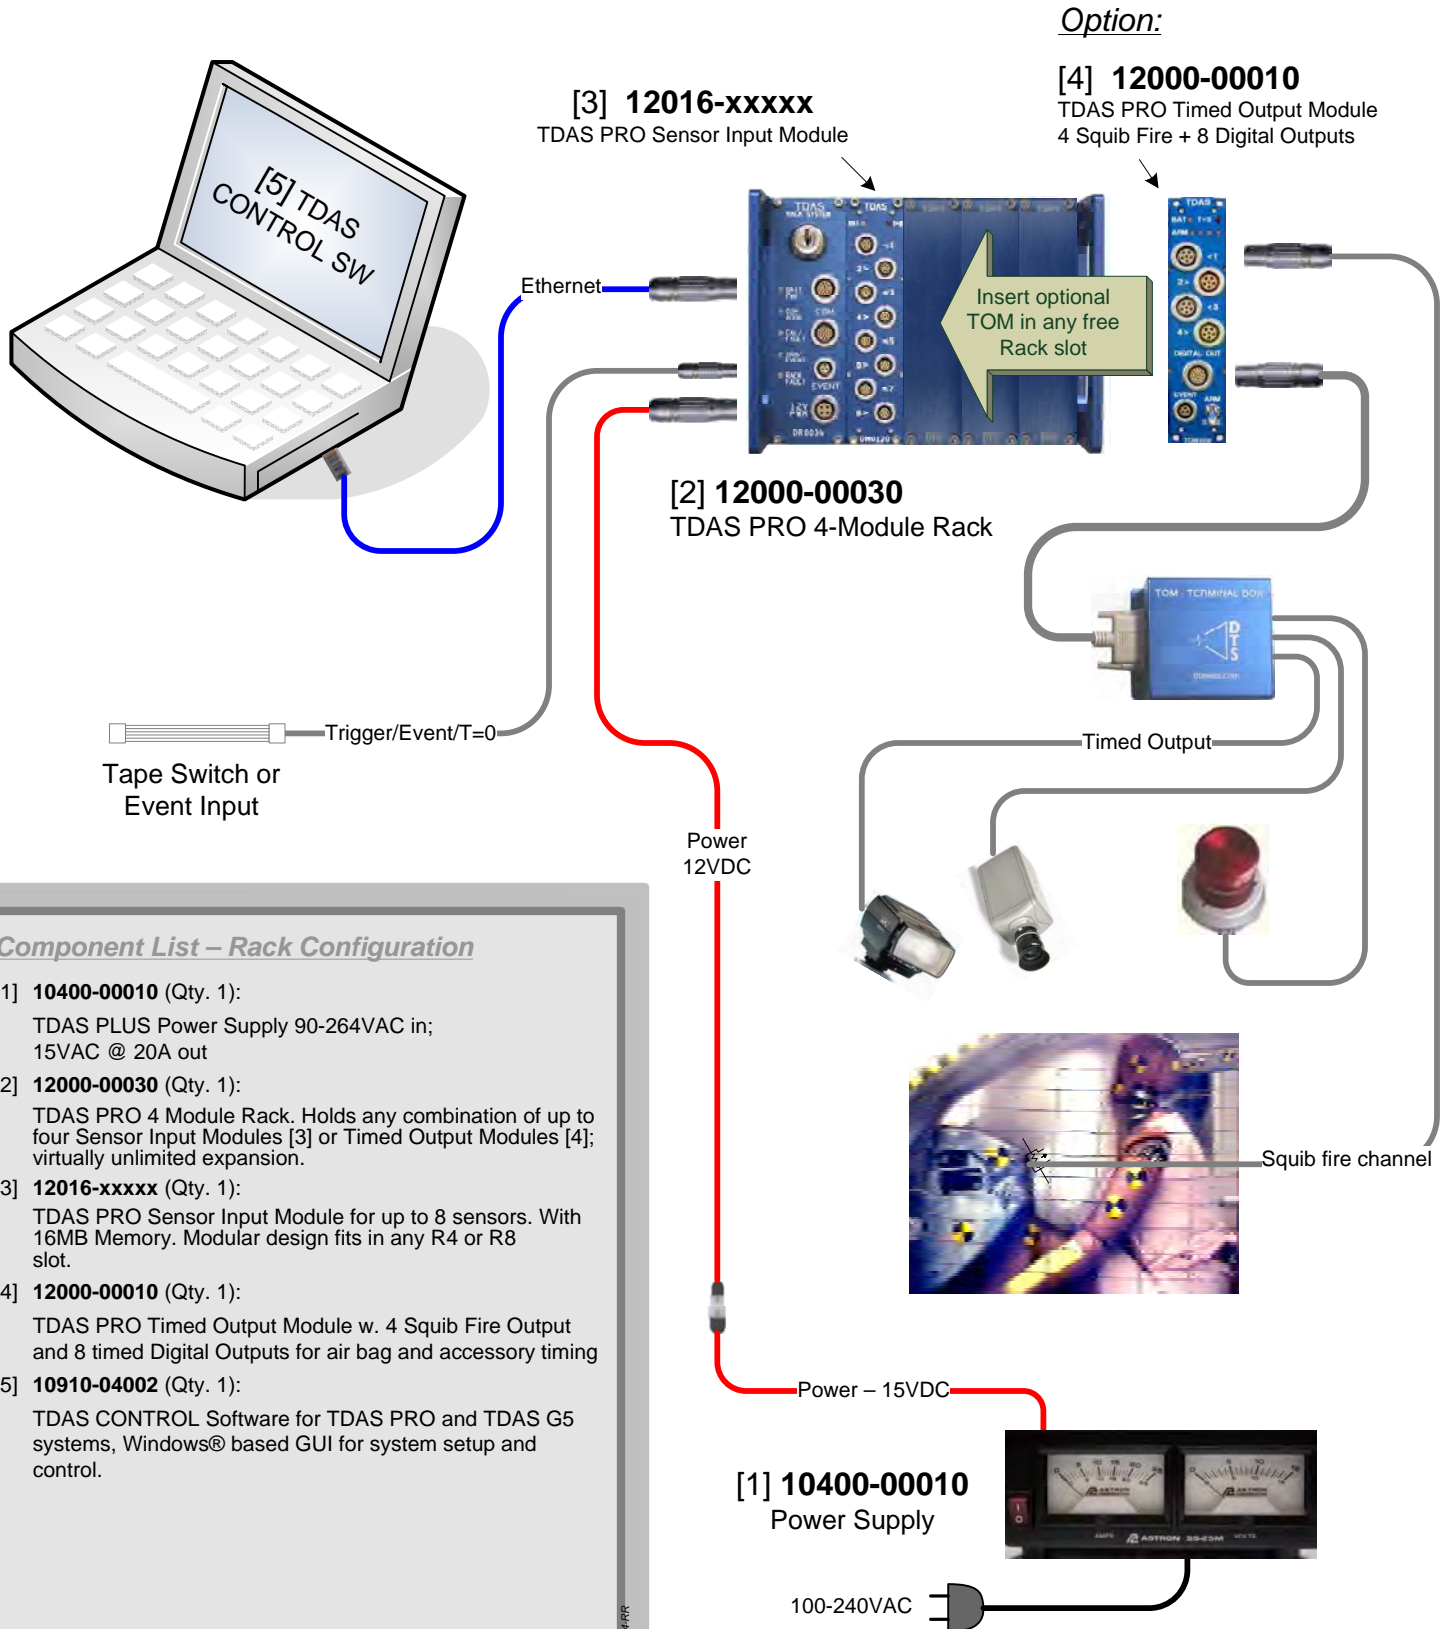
Option:

[4] **12000-00010**
TDAS PRO Timed Output Module
4 Squib Fire + 8 Digital Outputs

[3] **12016-xxxxx**
TDAS PRO Sensor Input Module

[5] TDAS CONTROL SW

Ethernet

Insert optional TOM in any free Rack slot

[2] **12000-00030**
TDAS PRO 4-Module Rack

TOM - TERMINAL BOX

Timed Output

Trigger/Event/T=0

Tape Switch or Event Input

Power 12VDC

Squib fire channel

Component List – Rack Configuration

1] **10400-00010** (Qty. 1):

TDAS PLUS Power Supply 90-264VAC in; 15VAC @ 20A out

2] **12000-00030** (Qty. 1):

TDAS PRO 4 Module Rack. Holds any combination of up to four Sensor Input Modules [3] or Timed Output Modules [4]; virtually unlimited expansion.

3] **12016-xxxxx** (Qty. 1):

TDAS PRO Sensor Input Module for up to 8 sensors. With 16MB Memory. Modular design fits in any R4 or R8 slot.

4] **12000-00010** (Qty. 1):

TDAS PRO Timed Output Module w. 4 Squib Fire Output and 8 timed Digital Outputs for air bag and accessory timing

5] **10910-04002** (Qty. 1):

TDAS CONTROL Software for TDAS PRO and TDAS G5 systems, Windows® based GUI for system setup and control.

Power – 15VDC

[1] **10400-00010**
Power Supply

100-240VAC